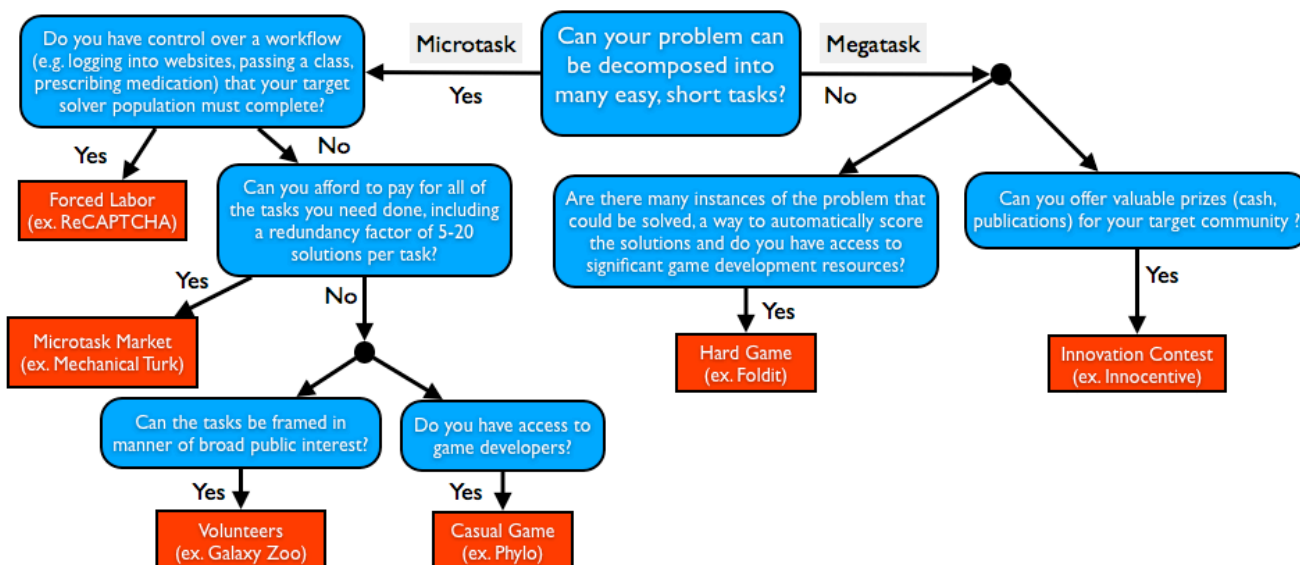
Can your problem can be decomposed into many easy, short tasks?

Microtask

Yes

Megatask

No

Do you have control over a workflow (e.g. logging into websites, passing a class, prescribing medication) that your target solver population must complete?

Yes

Forced Labor (ex. ReCAPTCHA)

No

Can you afford to pay for all of the tasks you need done, including a redundancy factor of 5-20 solutions per task?

Yes

Microtask Market (ex. Mechanical Turk)

No

Can the tasks be framed in manner of broad public interest?

Yes

Volunteers (ex. Galaxy Zoo)

Do you have access to game developers?

Yes

Casual Game (ex. Phylo)

Are there many instances of the problem that could be solved, a way to automatically score the solutions and do you have access to significant game development resources?

Yes

Hard Game (ex. Foldit)

Can you offer valuable prizes (cash, publications) for your target community ?

Yes

Innovation Contest (ex. Innocentive)